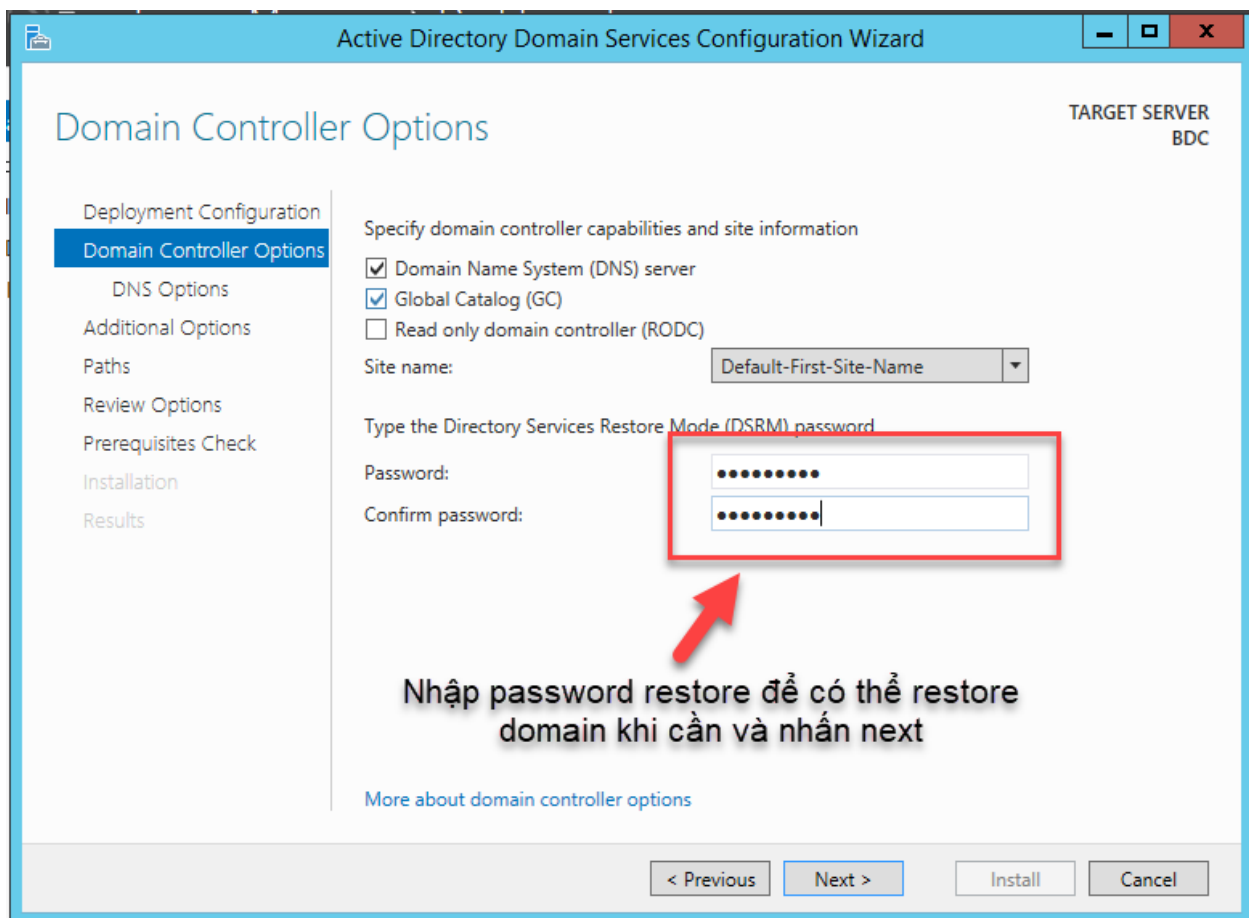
Active Directory Domain Services Configuration Wizard

Domain Controller Options

TARGET SERVER
BDC

Deployment Configuration
Domain Controller Options
DNS Options
Additional Options
Paths
Review Options
Prerequisites Check
Installation
Results

Specify domain controller capabilities and site information

Domain Name System (DNS) server
Global Catalog (GC)
Read only domain controller (RODC)

Site name: Default-First-Site-Name

Type the Directory Services Restore Mode (DSRM) password

Password: ●●●●●●●●●
Confirm password: ●●●●●●●●●

Nhập password restore để có thể restore domain khi cần và nhấn next

More about domain controller options

< Previous | Next > | Install | Cancel